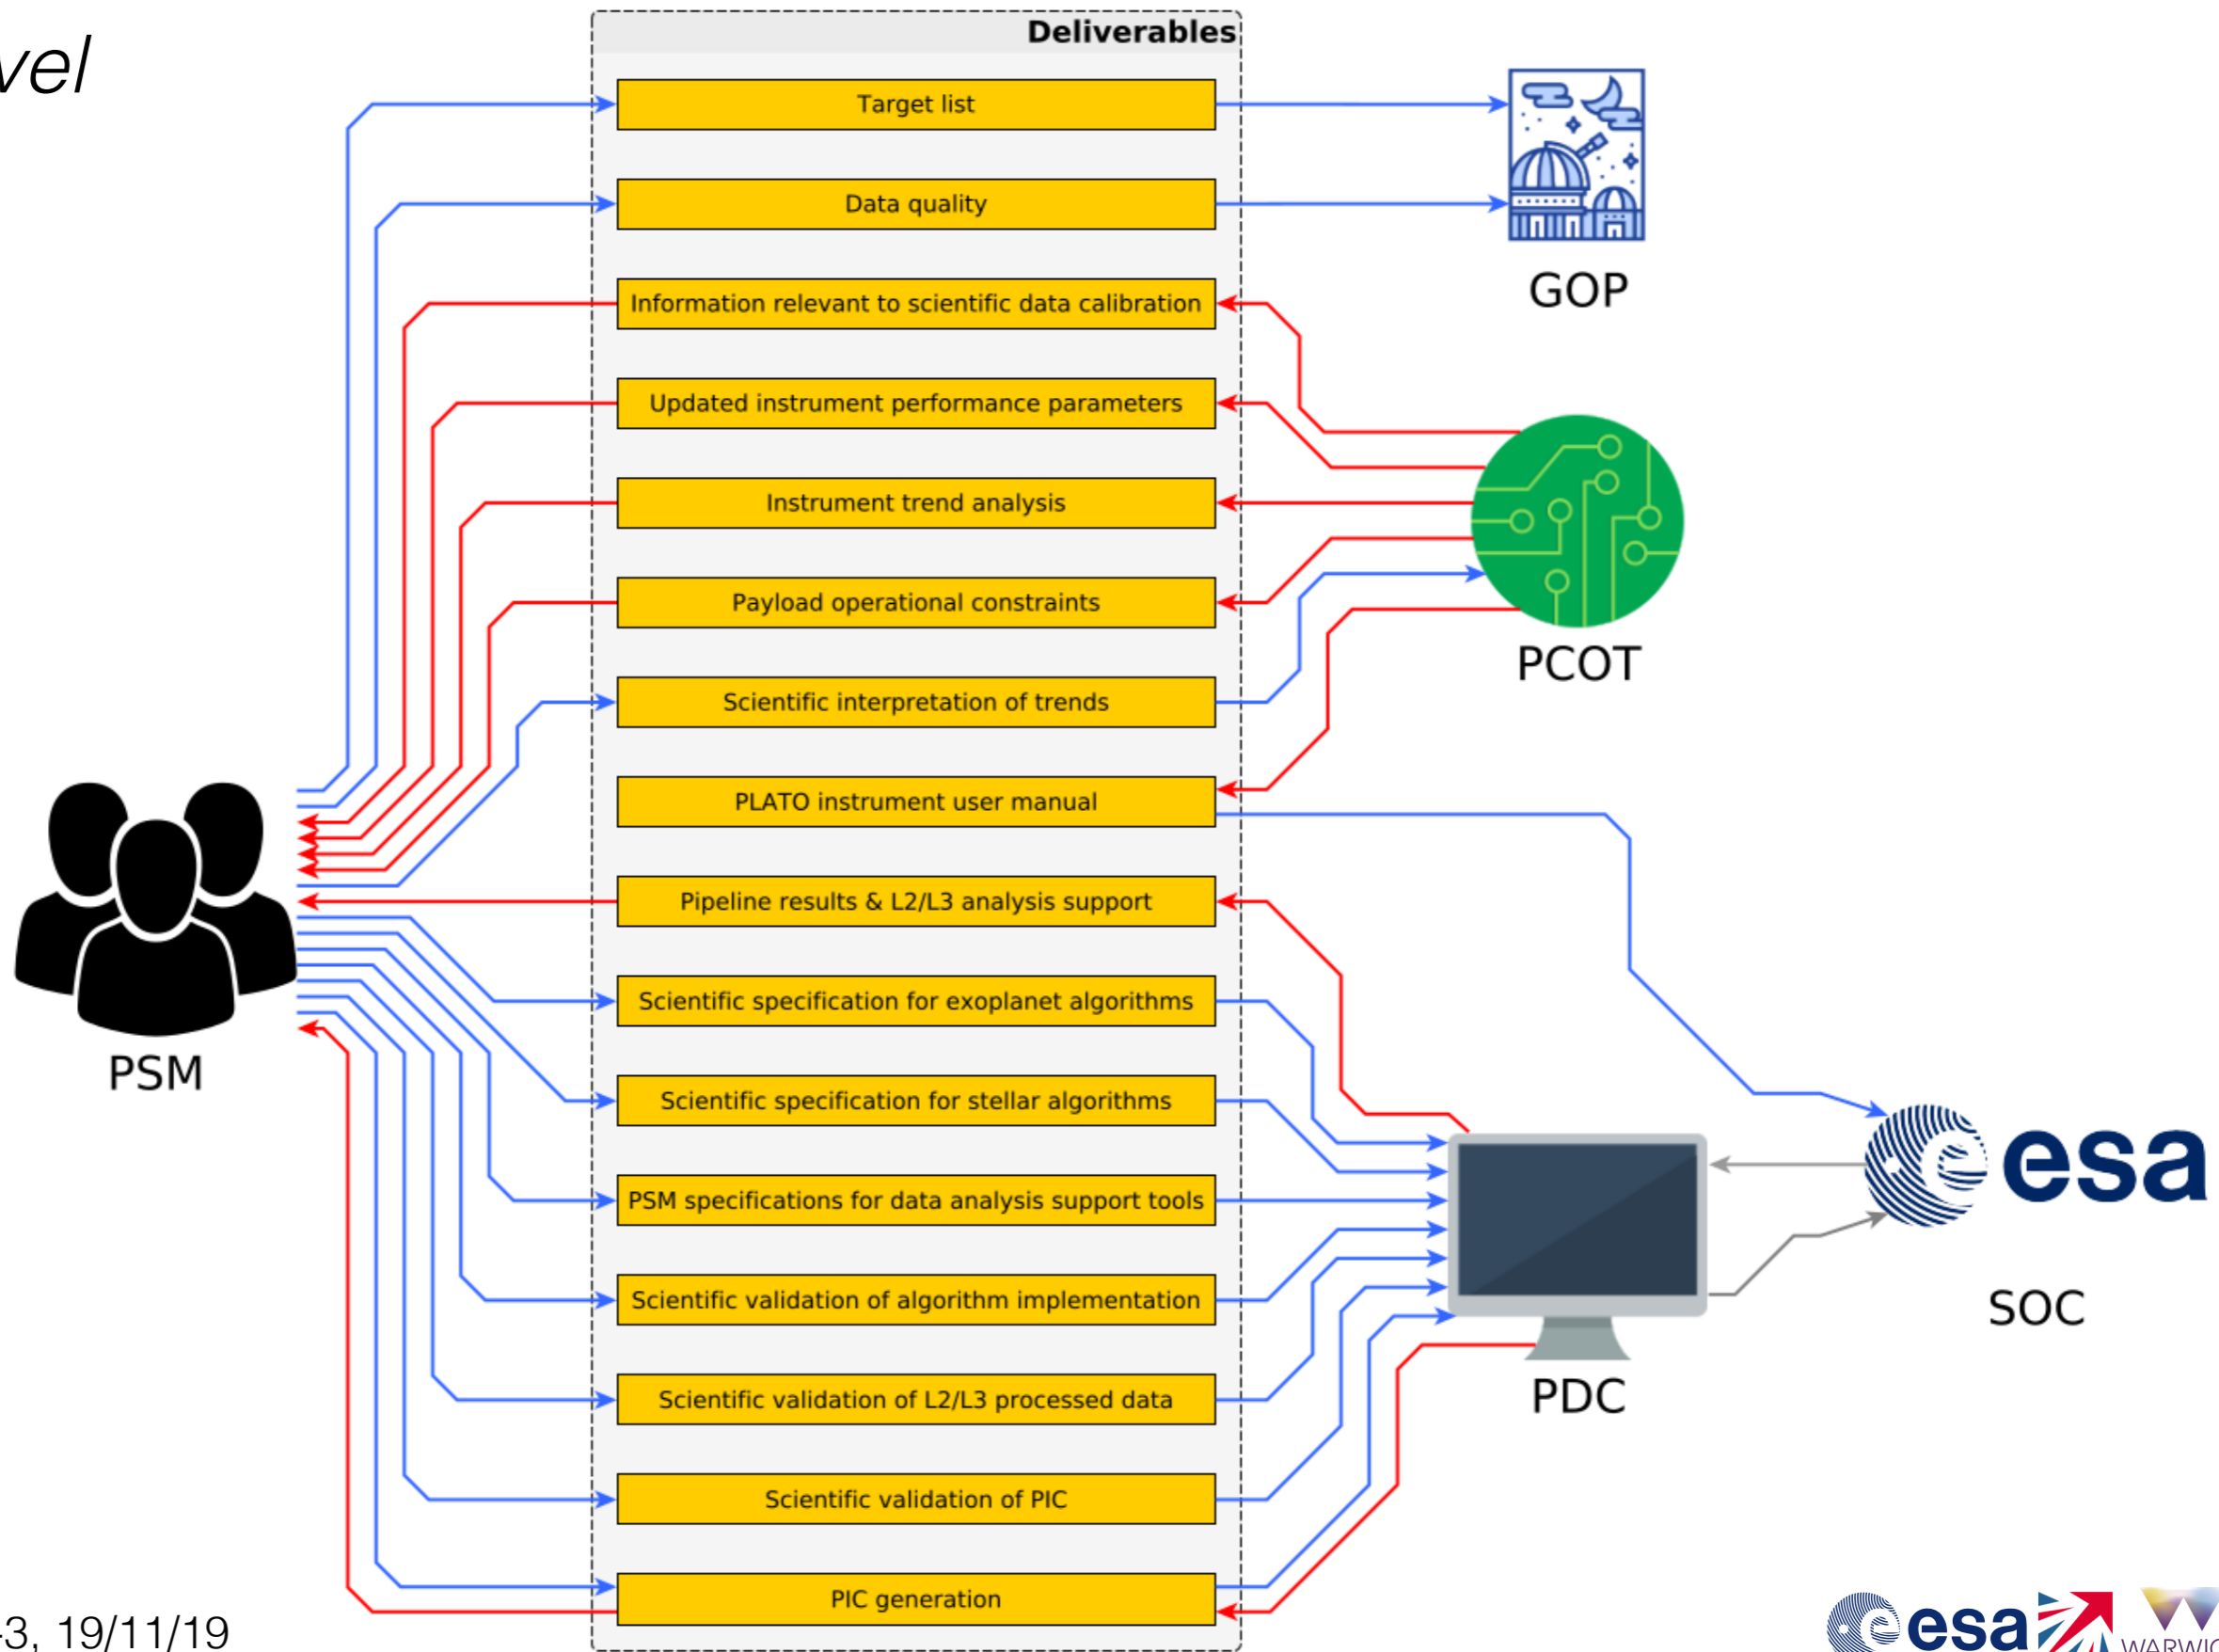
vel

Deliverables

Target list

Data quality

Information relevant to scientific data calibration

Updated instrument performance parameters

Instrument trend analysis

Payload operational constraints

Scientific interpretation of trends

PLATO instrument user manual

Pipeline results & L2/L3 analysis support

Scientific specification for exoplanet algorithms

Scientific specification for stellar algorithms

PSM specifications for data analysis support tools

Scientific validation of algorithm implementation

Scientific validation of L2/L3 processed data

Scientific validation of PIC

PIC generation

GOP

PCOT

PSM

esa

SOC

PDC

-3, 19/11/19

esa WARWIC